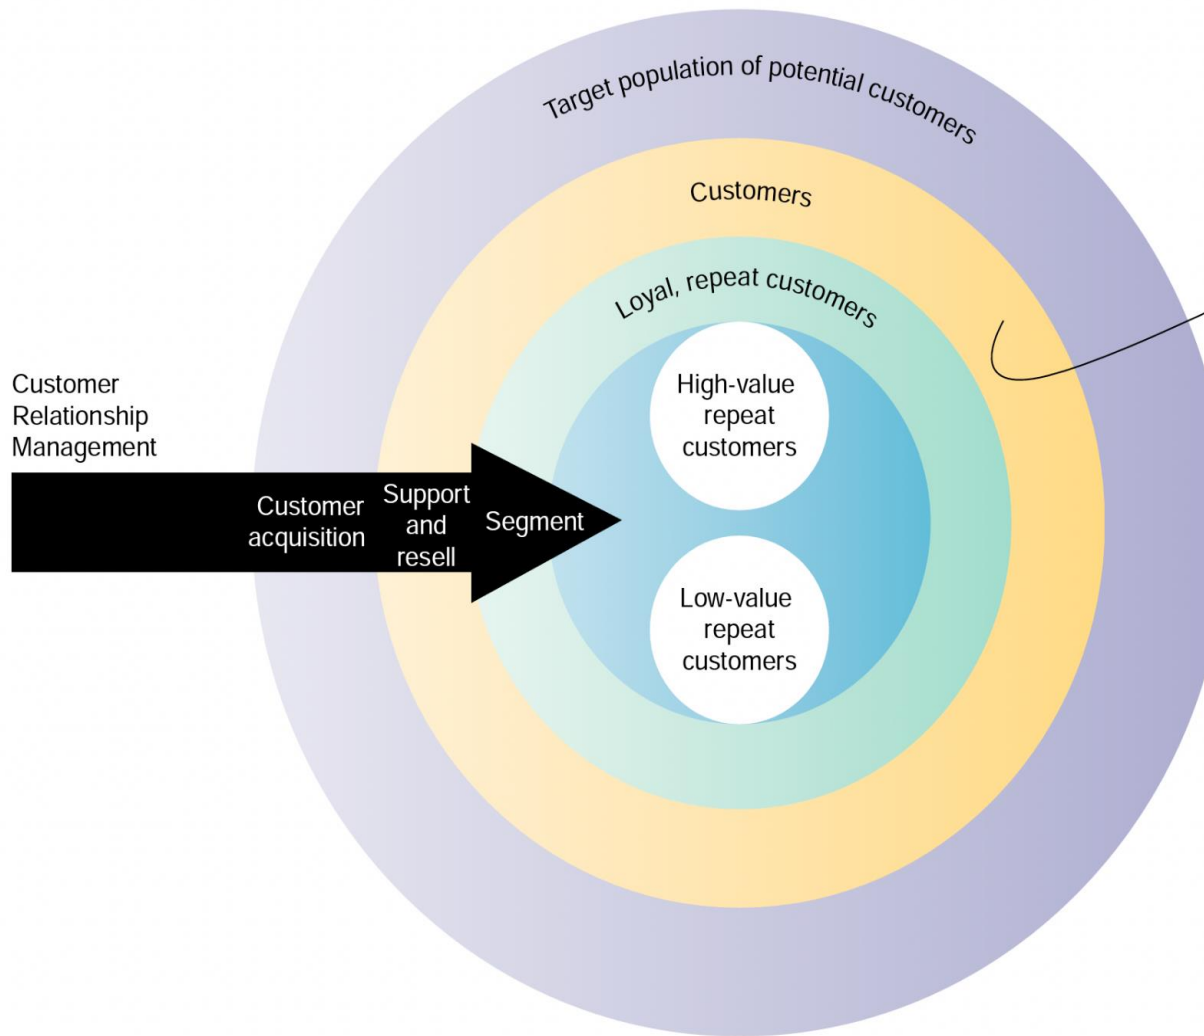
Target population of potential customers

Customers

Loyal, repeat customers

Customer Relationship Management

Customer acquisition

Support and resell

Segment

High-value repeat customers

Low-value repeat customers